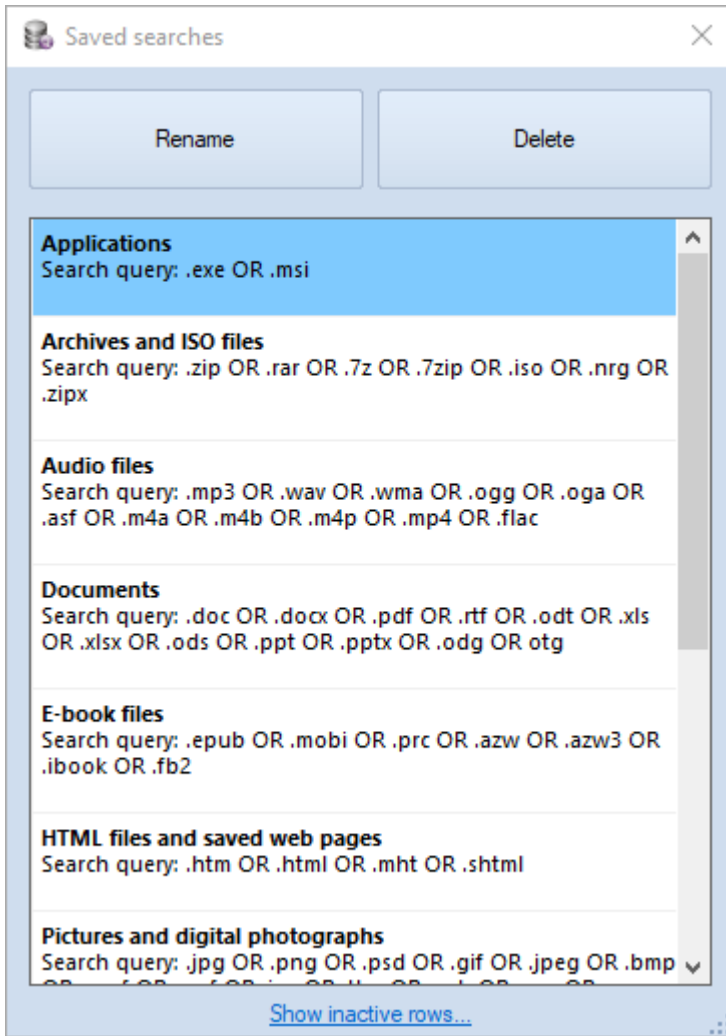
Saved searches

Rename

Delete

Applications
Search query: .exe OR .msi

Archives and ISO files
Search query: .zip OR .rar OR .7z OR .7zip OR .iso OR .nrg OR .zipx

Audio files
Search query: .mp3 OR .wav OR .wma OR .ogg OR .oga OR .asf OR .m4a OR .m4b OR .m4p OR .mp4 OR .flac

Documents
Search query: .doc OR .docx OR .pdf OR .rtf OR .odt OR .xls OR .xlsx OR .ods OR .ppt OR .pptx OR .odg OR otg

E-book files
Search query: .epub OR .mobi OR .prc OR .azw OR .azw3 OR .ibook OR .fb2

HTML files and saved web pages
Search query: .htm OR .html OR .mht OR .shtml

Pictures and digital photographs
Search query: .jpg OR .png OR .psd OR .gif OR .jpeg OR .bmp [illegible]

Show inactive rows...